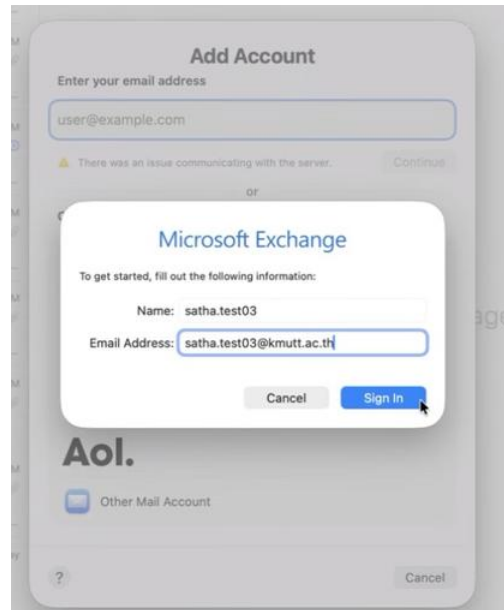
Add Account
Enter your email address

user@example.com

There was an issue communicating with the server.

Continue

or

Microsoft Exchange

To get started, fill out the following information:

Name: satha.test03

Email Address: satha.test03@kmutt.ac.th

Cancel

Sign In

Aol.

Other Mail Account

?

Cancel